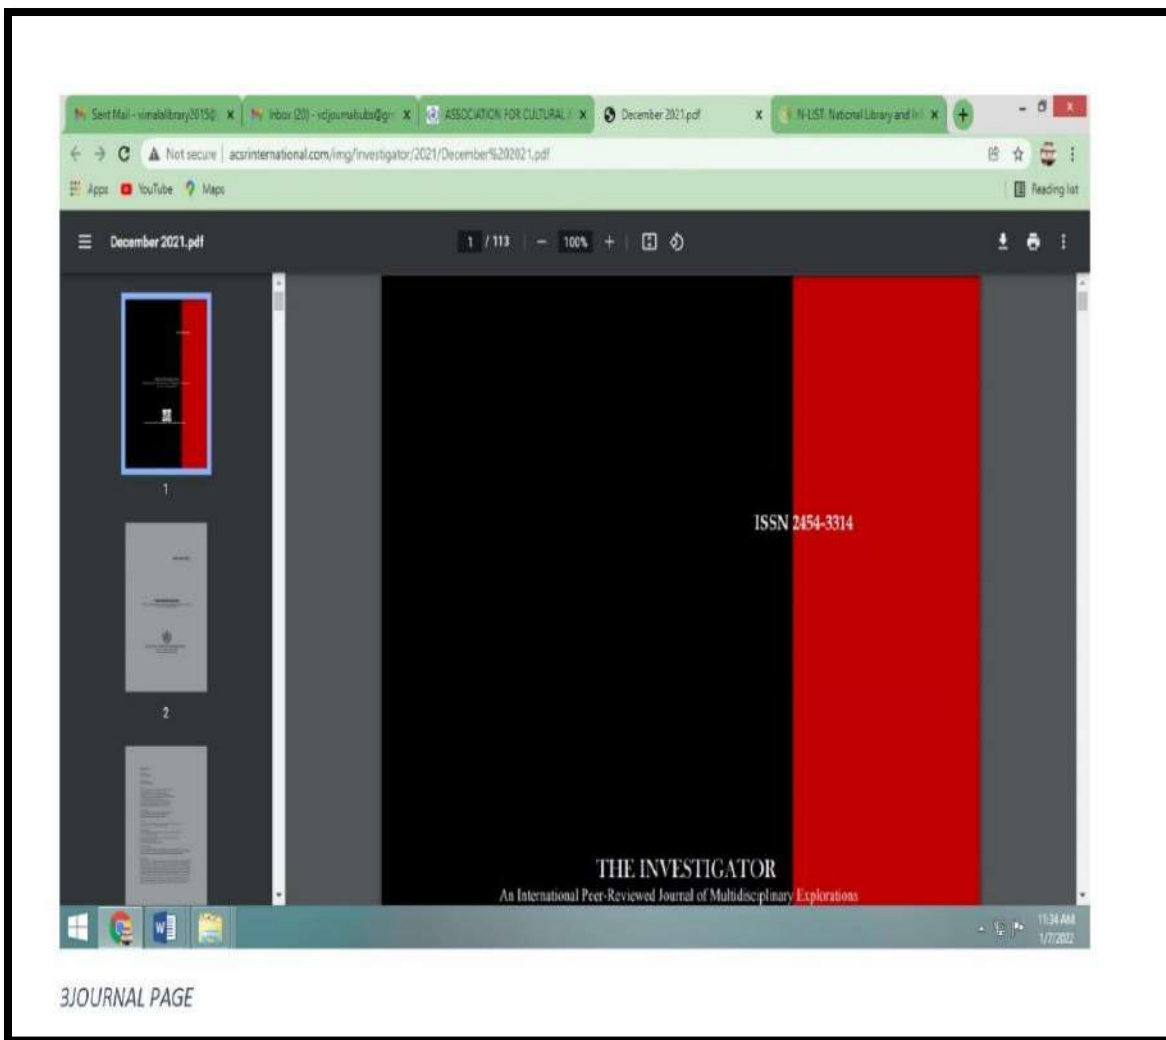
Sent Mail - vimalalibrary20150 ×
Inbox (20) - vcjournalsubs@gm ×
ASSOCIATION FOR CULTURAL ×
December 2021.pdf ×
N-LIST: National Library and In ×

Not secure | acsrinternational.com/img/investigator/2021/December%202021.pdf

Apps YouTube Maps

Reading list

December 2021.pdf

1 / 113 — 100% +

1

2

ISSN 2454-3314

THE INVESTIGATOR
An International Peer-Reviewed Journal of Multidisciplinary Explorations

11:34 AM
1/7/2022

3JOURNAL PAGE